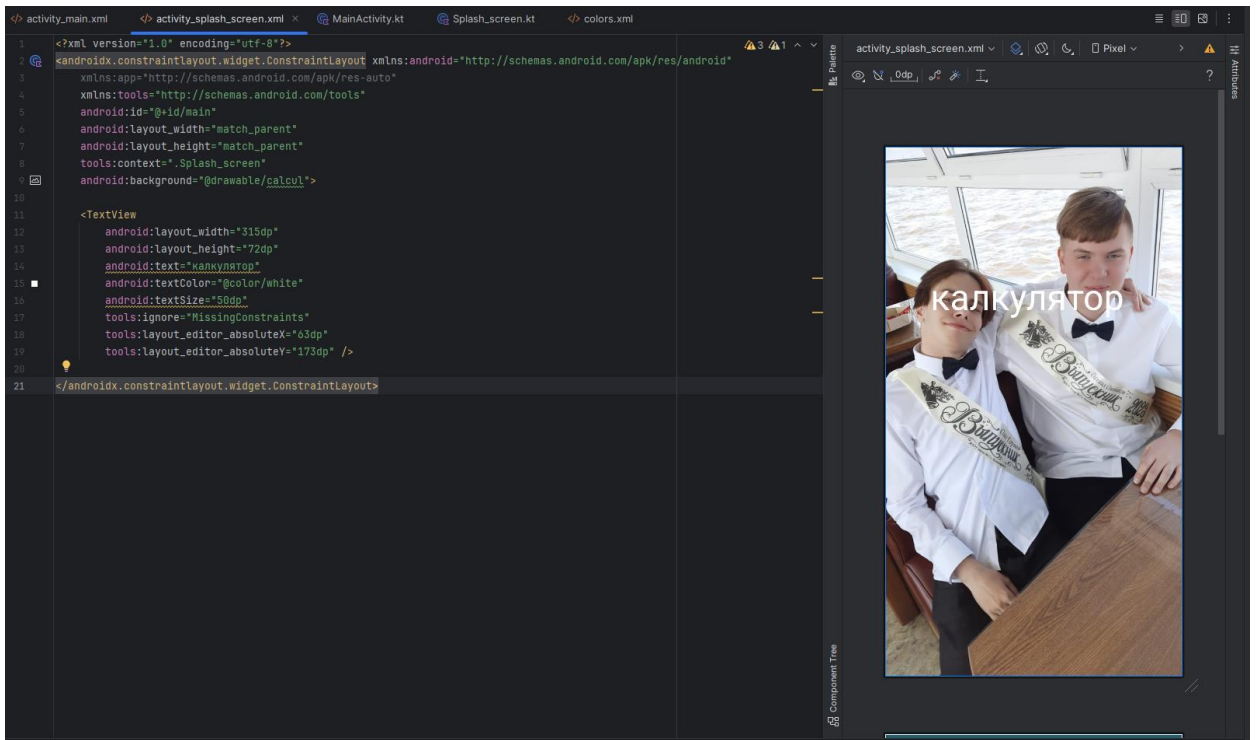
activity_main.xml | activity_splash_screen.xml × | MainActivity.kt | Splash_screen.kt | colors.xml

1 <?xml version="1.0" encoding="utf-8"?>
2 <androidx.constraintlayout.widget.ConstraintLayout xmlns:android="http://schemas.android.com/apk/res/android"
3 xmlns:app="http://schemas.android.com/apk/res-auto"
4 xmlns:tools="http://schemas.android.com/tools"
5 android:id="@+id/main"
6 android:layout_width="match_parent"
7 android:layout_height="match_parent"
8 tools:context=".Splash_screen"
9 android:background="@drawable/calcul">
10
11 <TextView
12 android:layout_width="315dp"
13 android:layout_height="72dp"
14 android:text="калкулятор"
15 android:textColor="@color/white"
16 android:textSize="50dp"
17 tools:ignore="MissingConstraints"
18 tools:layout_editor_absoluteX="63dp"
19 tools:layout_editor_absoluteY="173dp" />
20
21 </androidx.constraintlayout.widget.ConstraintLayout>

⚠3 ⚠1

Palette
Component Tree
Attributes

activity_splash_screen.xml | Pixel
0dp

калкулятор

Выпускник
Выпускник